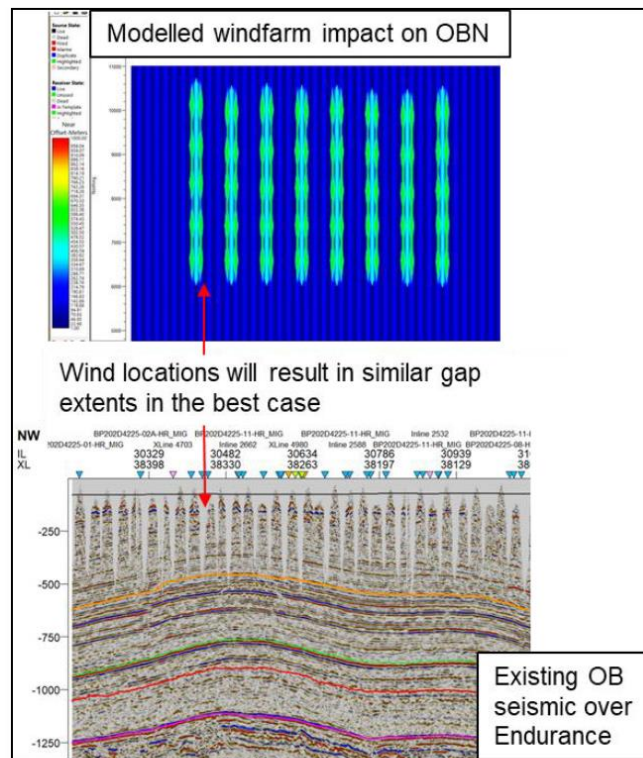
Modelled windfarm impact on OBN

Source State:
Live
Dead
Hired
Inserted
Duplicate
Highlighted
Secondary

Receiver State:
Live
Unused
Dead
In Template
Highlighted

Near Offset Alerters

Wind locations will result in similar gap extents in the best case

NW
IL
XL

BP202D4225-02A-HR_MIG
202D4225-01-HR_MIG
XLine 4703
30329
38398
BP202D4225-11-HR_MIG
Inline 2662
30482
38330
XLine 4980
30634
38263
BP202D4225-11-HR_MIG
Inline 2588
30786
38197
BP202D4225-11-HR_MIG
Inline 2532
30939
38129
BP202D4225-11-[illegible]
BP202D4225-08-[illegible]
31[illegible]
38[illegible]

-250
-500
-750
-1000
-1250

Existing OB seismic over Endurance